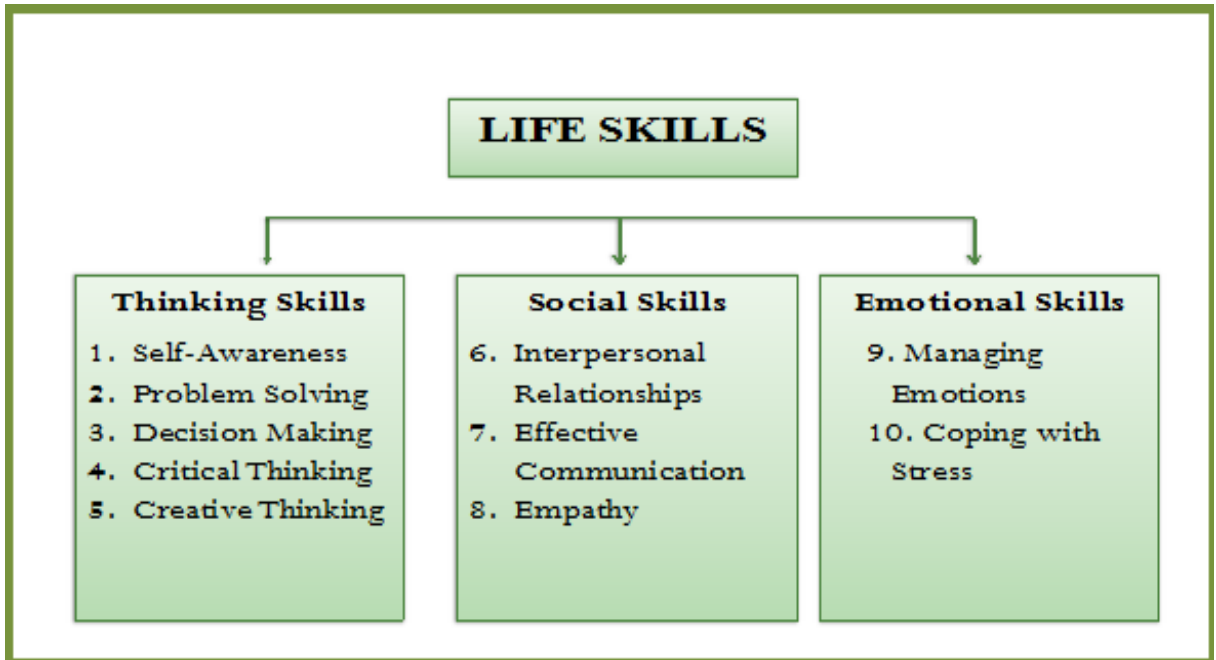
LIFE SKILLS

Thinking Skills
1. Self-Awareness
2. Problem Solving
3. Decision Making
4. Critical Thinking
5. Creative Thinking

Social Skills
6. Interpersonal Relationships
7. Effective Communication
8. Empathy

Emotional Skills
9. Managing Emotions
10. Coping with Stress